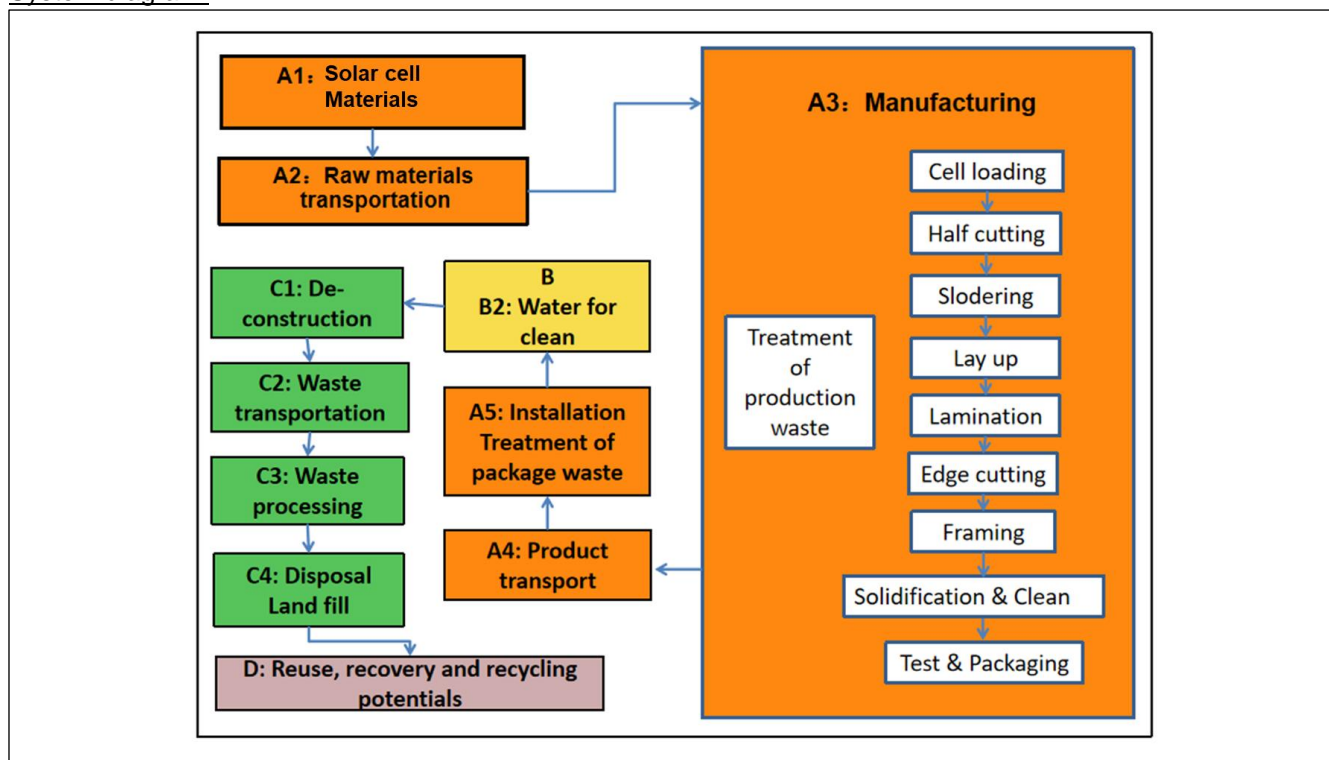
A1：Solar cell Materials

A2：Raw materials transportation

A3：Manufacturing

Cell loading

Half cutting

Slodering

Lay up

Lamination

Edge cutting

Framing

Solidification & Clean

Test & Packaging

Treatment of production waste

B
B2: Water for clean

C1: De-construction

C2: Waste transportation

C3: Waste processing

C4: Disposal Land fill

A5: Installation Treatment of package waste

A4: Product transport

D: Reuse, recovery and recycling potentials